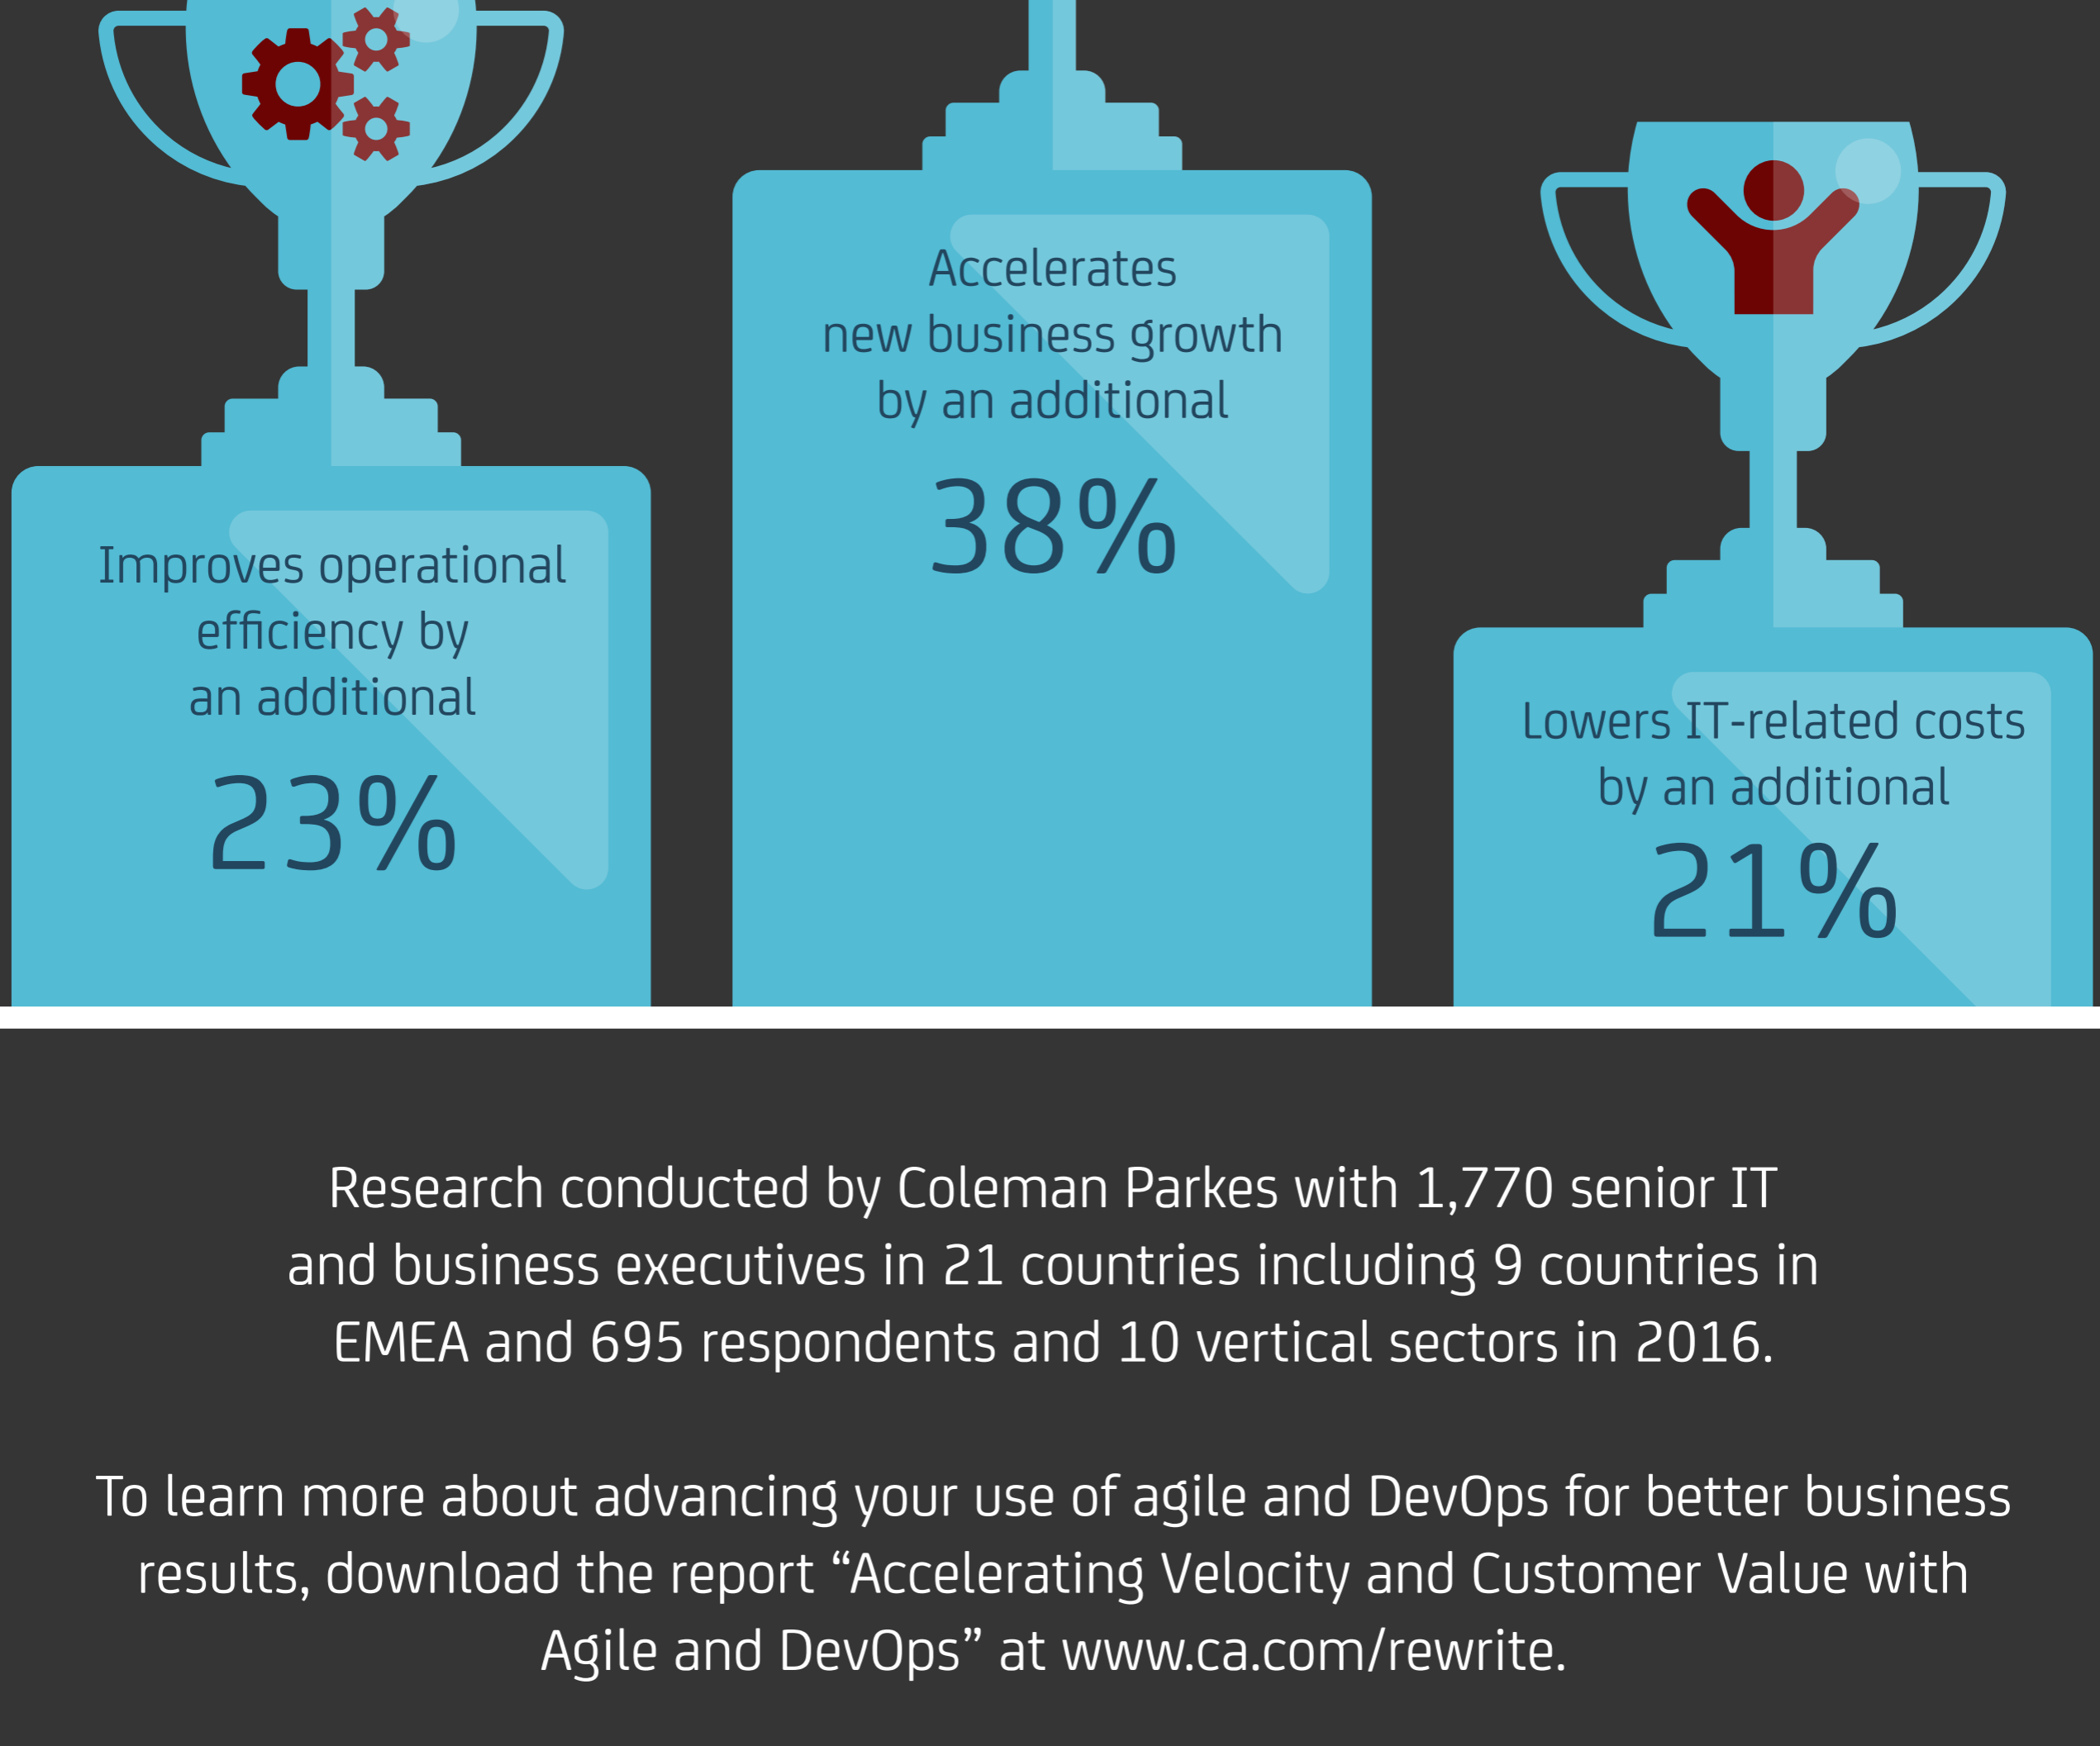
Improves operational efficiency by an additional

23%

Accelerates new business growth by an additional

38%

Lowers IT-related costs by an additional

21%

Research conducted by Coleman Parkes with 1,770 senior IT and business executives in 21 countries including 9 countries in EMEA and 695 respondents and 10 vertical sectors in 2016.

To learn more about advancing your use of agile and DevOps for better business results, download the report “Accelerating Velocity and Customer Value with Agile and DevOps” at www.ca.com/rewrite.